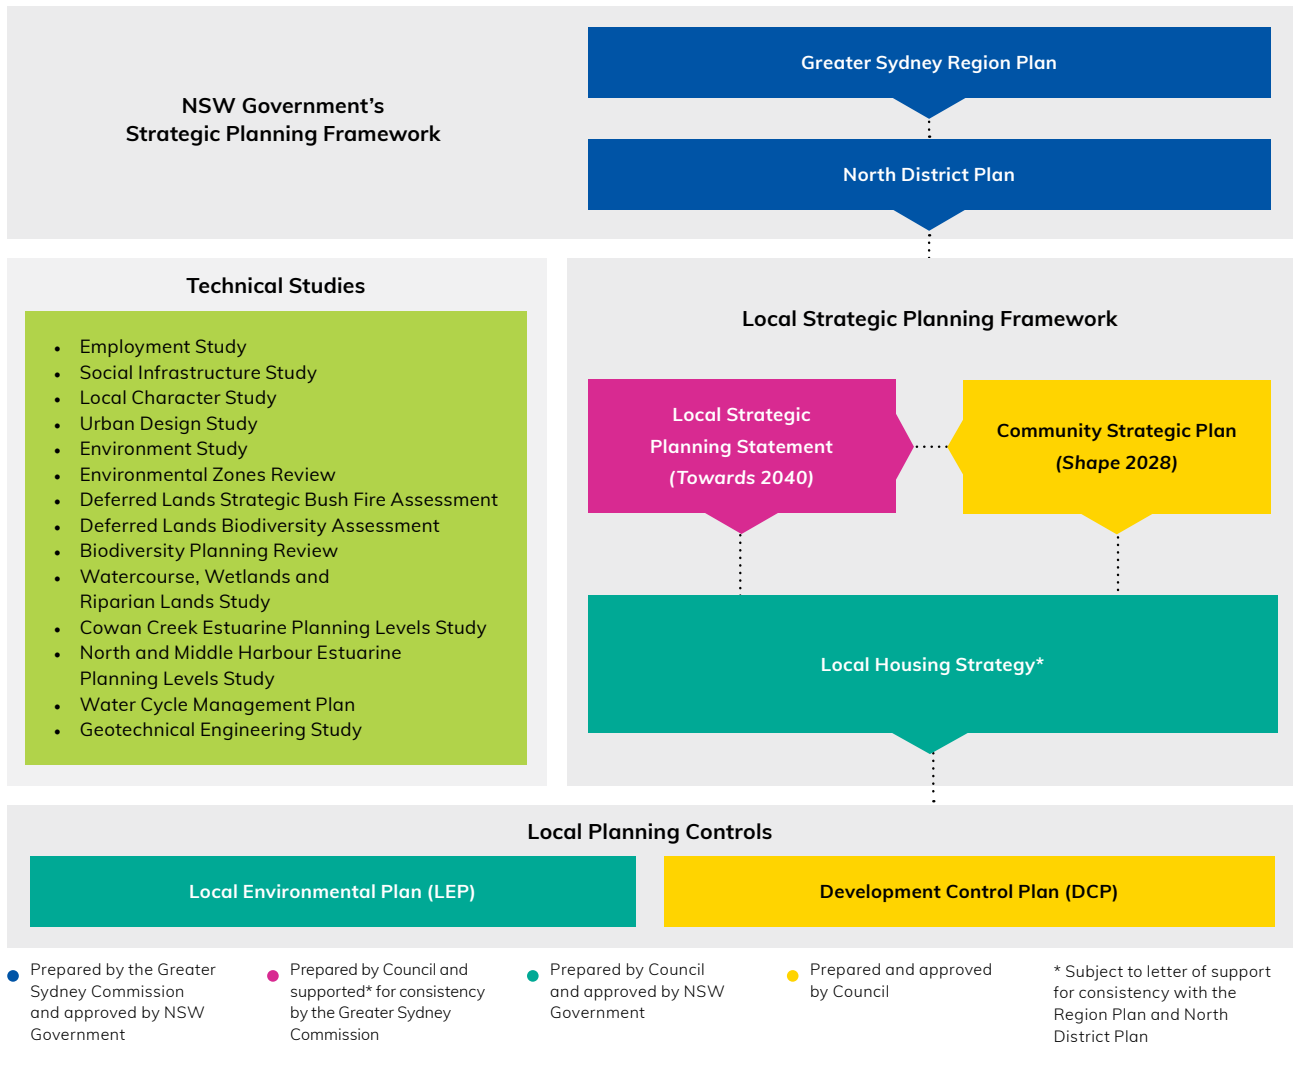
NSW Government's Strategic Planning Framework

Greater Sydney Region Plan

North District Plan

Technical Studies

- Employment Study
- Social Infrastructure Study
- Local Character Study
- Urban Design Study
- Environment Study
- Environmental Zones Review
- Deferred Lands Strategic Bush Fire Assessment
- Deferred Lands Biodiversity Assessment
- Biodiversity Planning Review
- Watercourse, Wetlands and Riparian Lands Study
- Cowan Creek Estuarine Planning Levels Study
- North and Middle Harbour Estuarine Planning Levels Study
- Water Cycle Management Plan
- Geotechnical Engineering Study

Local Strategic Planning Framework

Local Strategic Planning Statement (Towards 2040)

Community Strategic Plan (Shape 2028)

Local Housing Strategy*

Local Planning Controls

Local Environmental Plan (LEP)

Development Control Plan (DCP)

Prepared by the Greater Sydney Commission and approved by NSW Government

Prepared by Council and supported* for consistency by the Greater Sydney Commission

Prepared by Council and approved by NSW Government

Prepared and approved by Council

* Subject to letter of support for consistency with the Region Plan and North District Plan